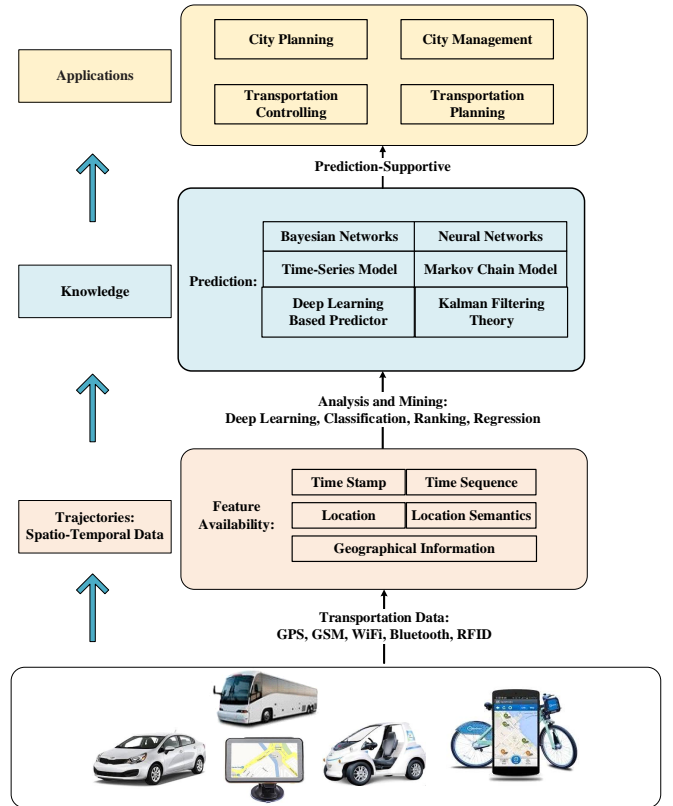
Applications

City Planning

City Management

Transportation Controlling

Transportation Planning

Prediction-Supportive

Knowledge

Prediction:

| Bayesian Networks | Neural Networks |
|---|---|
| Time-Series Model | Markov Chain Model |
| Deep Learning Based Predictor | Kalman Filtering Theory |

Analysis and Mining:
Deep Learning, Classification, Ranking, Regression

Trajectories:
Spatio-Temporal Data

Feature Availability:

| Time Stamp | Time Sequence |
|---|---|
| Location | Location Semantics |
| Geographical Information | |

Transportation Data:
GPS, GSM, WiFi, Bluetooth, RFID